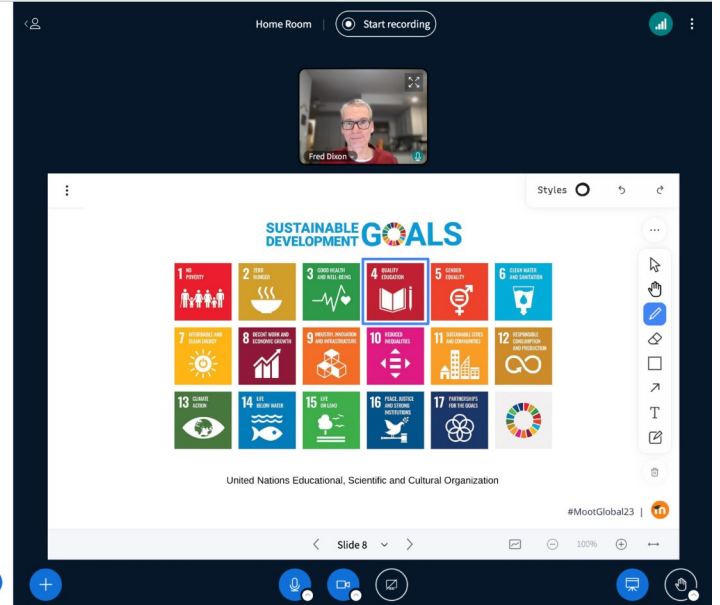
Home Room | Start recording

Fred Dixon

Styles

SUSTAINABLE DEVELOPMENT GOALS

1 NO POVERTY
2 ZERO HUNGER
3 GOOD HEALTH AND WELL-BEING
4 QUALITY EDUCATION
5 GENDER EQUALITY
6 CLEAN WATER AND SANITATION
7 AFFORDABLE AND CLEAN ENERGY
8 DECENT WORK AND ECONOMIC GROWTH
9 INDUSTRY, INNOVATION AND INFRASTRUCTURE
10 REDUCED INEQUALITIES
11 SUSTAINABLE CITIES AND COMMUNITIES
12 RESPONSIBLE CONSUMPTION AND PRODUCTION
13 CLIMATE ACTION
14 LIFE BELOW WATER
15 LIFE ON LAND
16 PEACE, JUSTICE AND STRONG INSTITUTIONS
17 PARTNERSHIPS FOR THE GOALS

United Nations Educational, Scientific and Cultural Organization

#MootGlobal23 |

Slide 8

100%